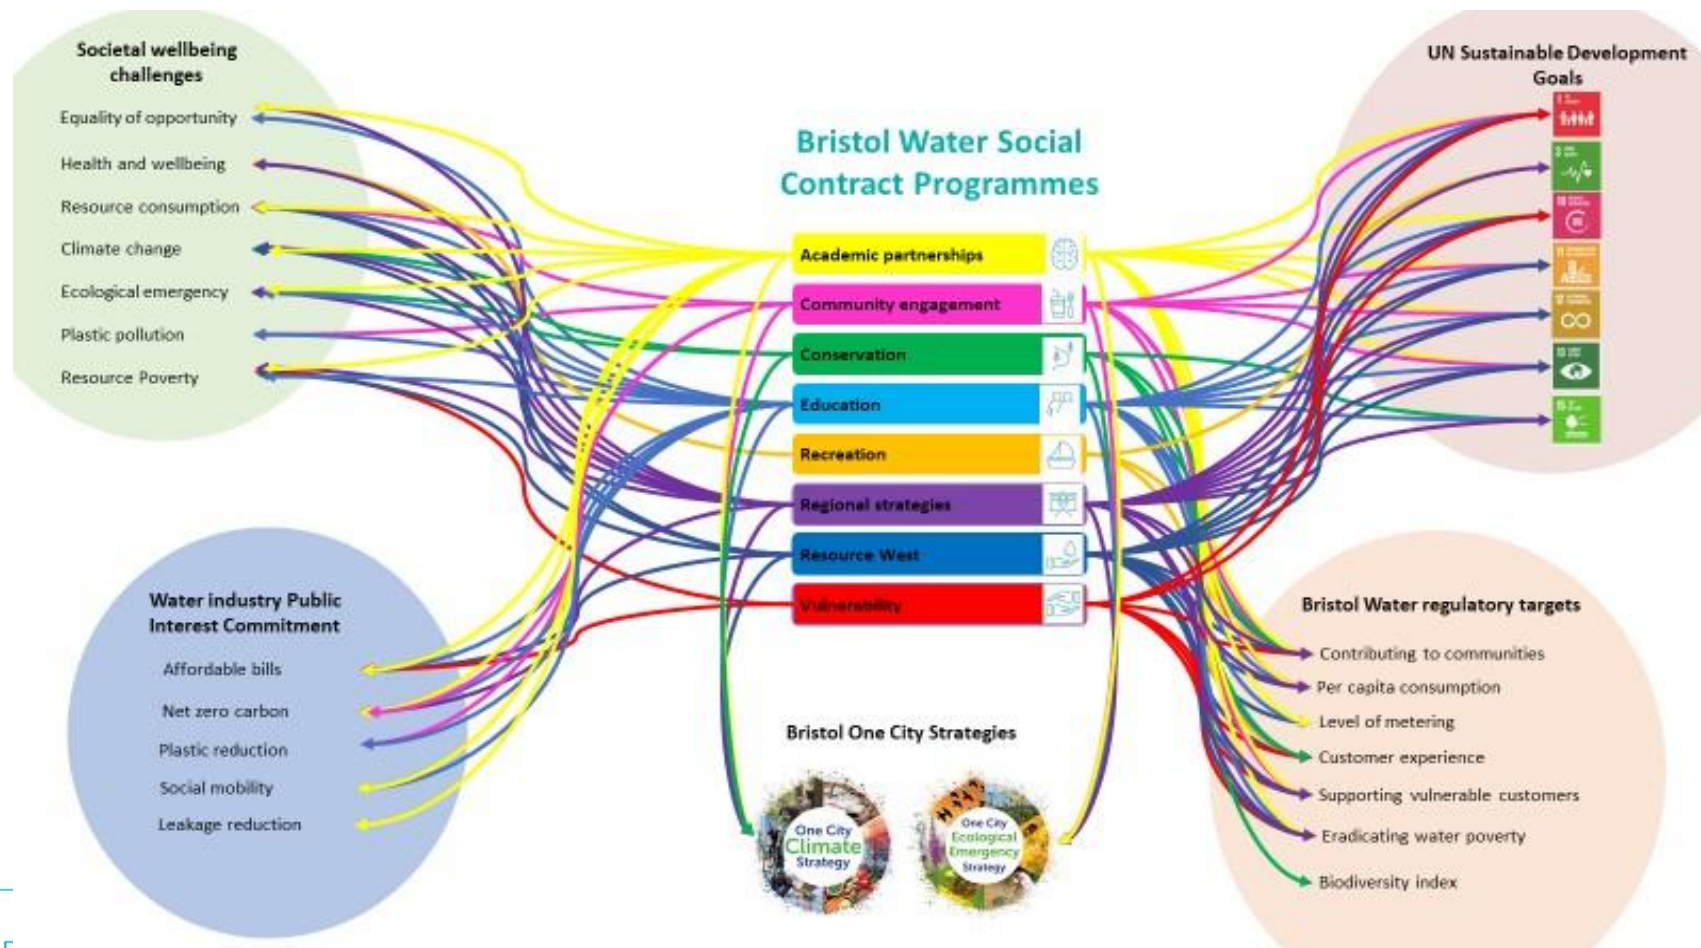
Bristol Water Social Contract Programmes

Societal wellbeing challenges

Equality of opportunity

Health and wellbeing

Resource consumption

Climate change

Ecological emergency

Plastic pollution

Resource Poverty

UN Sustainable Development Goals

Academic partnerships

Community engagement

Conservation

Education

Recreation

Regional strategies

Resource West

Vulnerability

Water industry Public Interest Commitment

Affordable bills

Net zero carbon

Plastic reduction

Social mobility

Leakage reduction

Bristol One City Strategies

One City Climate Strategy

One City Ecological Emergency Strategy

Bristol Water regulatory targets

Contributing to communities

Per capita consumption

Level of metering

Customer experience

Supporting vulnerable customers

Eradicating water poverty

Biodiversity index